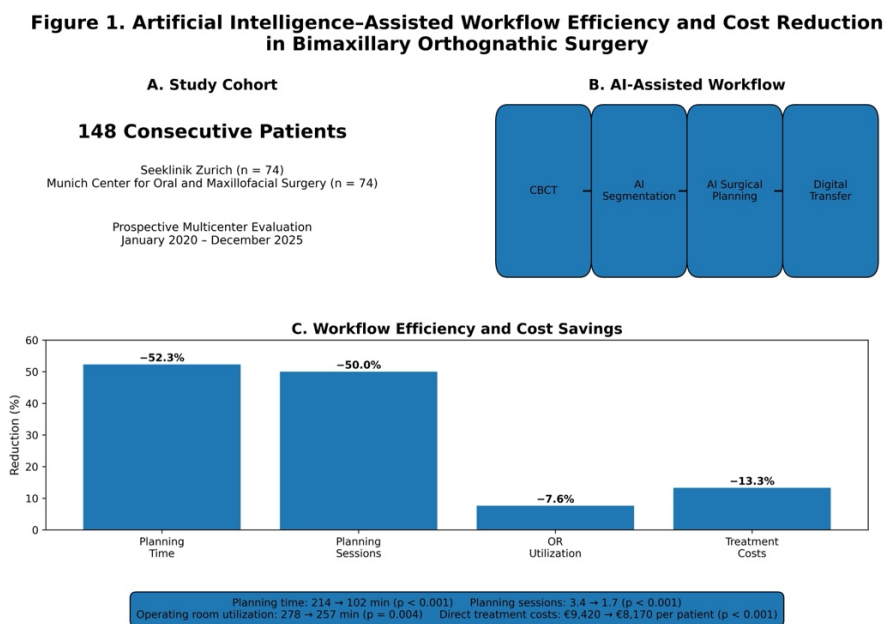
Figure 1. Artificial Intelligence–Assisted Workflow Efficiency and Cost Reduction in Bimaxillary Orthognathic Surgery

A. Study Cohort

148 Consecutive Patients

Seeklinik Zurich (n = 74)
Munich Center for Oral and Maxillofacial Surgery (n = 74)

Prospective Multicenter Evaluation
January 2020 – December 2025

B. AI-Assisted Workflow

CBCT

AI Segmentation

AI Surgical Planning

Digital Transfer

C. Workflow Efficiency and Cost Savings

| | Planning Time | Planning Sessions | OR Utilization | Treatment Costs |
|---|---|---|---|---|
| Reduction (%) | −52.3% | −50.0% | −7.6% | −13.3% |

Reduction (%)
60
50
40
30
20
10
0

Planning time: 214 → 102 min (p < 0.001)   Planning sessions: 3.4 → 1.7 (p < 0.001)
Operating room utilization: 278 → 257 min (p = 0.004)   Direct treatment costs: €9,420 → €8,170 per patient (p < 0.001)